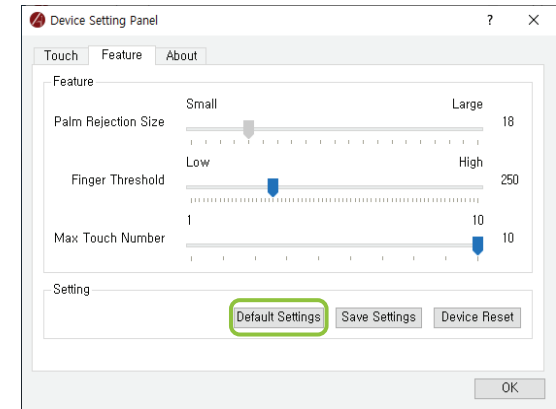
Device Setting Panel ? ×

Touch Feature About

Feature

Small Large

Palm Rejection Size 18

Low High

Finger Threshold 250

1 10

Max Touch Number 10

Setting

Default Settings Save Settings Device Reset

OK